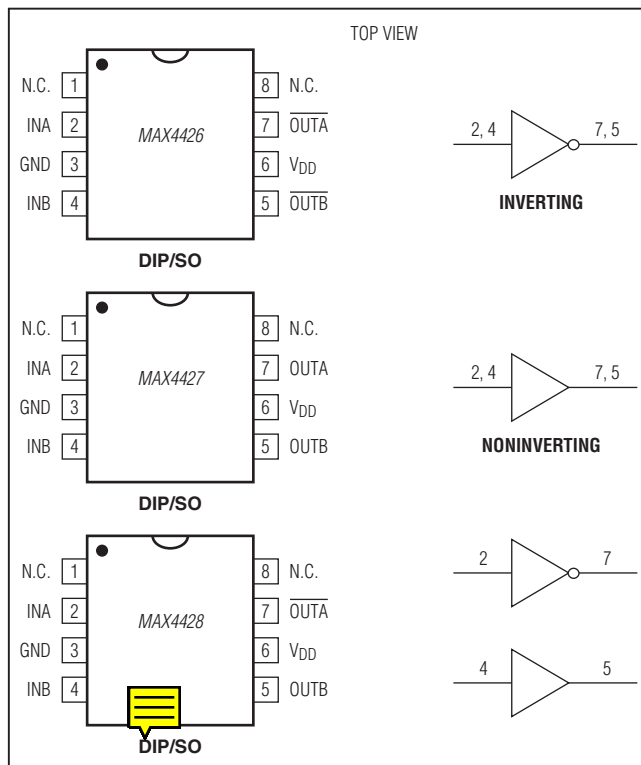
TOP VIEW

N.C. 1
INA 2
GND 3
INB 4

MAX4426

8 N.C.
7 $\overline{\text{OUTA}}$
6 $V_{DD}$
5 $\overline{\text{OUTB}}$

DIP/SO

2, 4
7, 5
INVERTING

N.C. 1
INA 2
GND 3
INB 4

MAX4427

8 N.C.
7 OUTA
6 $V_{DD}$
5 OUTB

DIP/SO

2, 4
7, 5
NONINVERTING

N.C. 1
INA 2
GND 3
INB 4

MAX4428

8 N.C.
7 $\overline{\text{OUTA}}$
6 $V_{DD}$
5 OUTB

DIP/SO

2
7
4
5